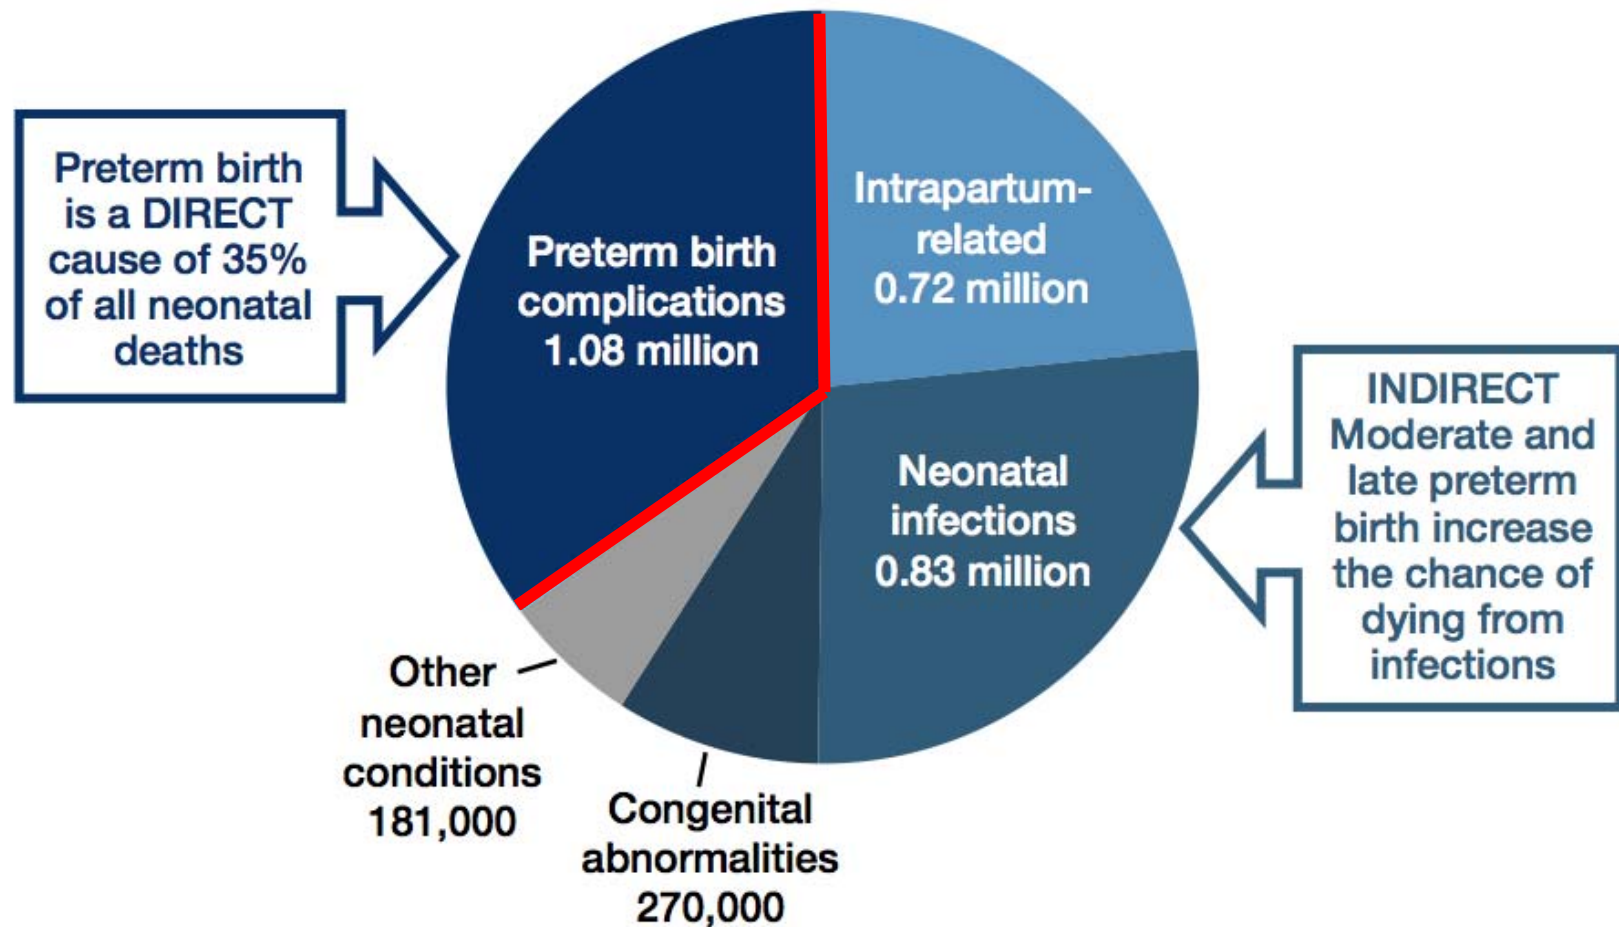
Preterm birth is a DIRECT cause of 35% of all neonatal deaths

Preterm birth complications 1.08 million

Intrapartum-related 0.72 million

Neonatal infections 0.83 million

INDIRECT Moderate and late preterm birth increase the chance of dying from infections

Other neonatal conditions 181,000

Congenital abnormalities 270,000